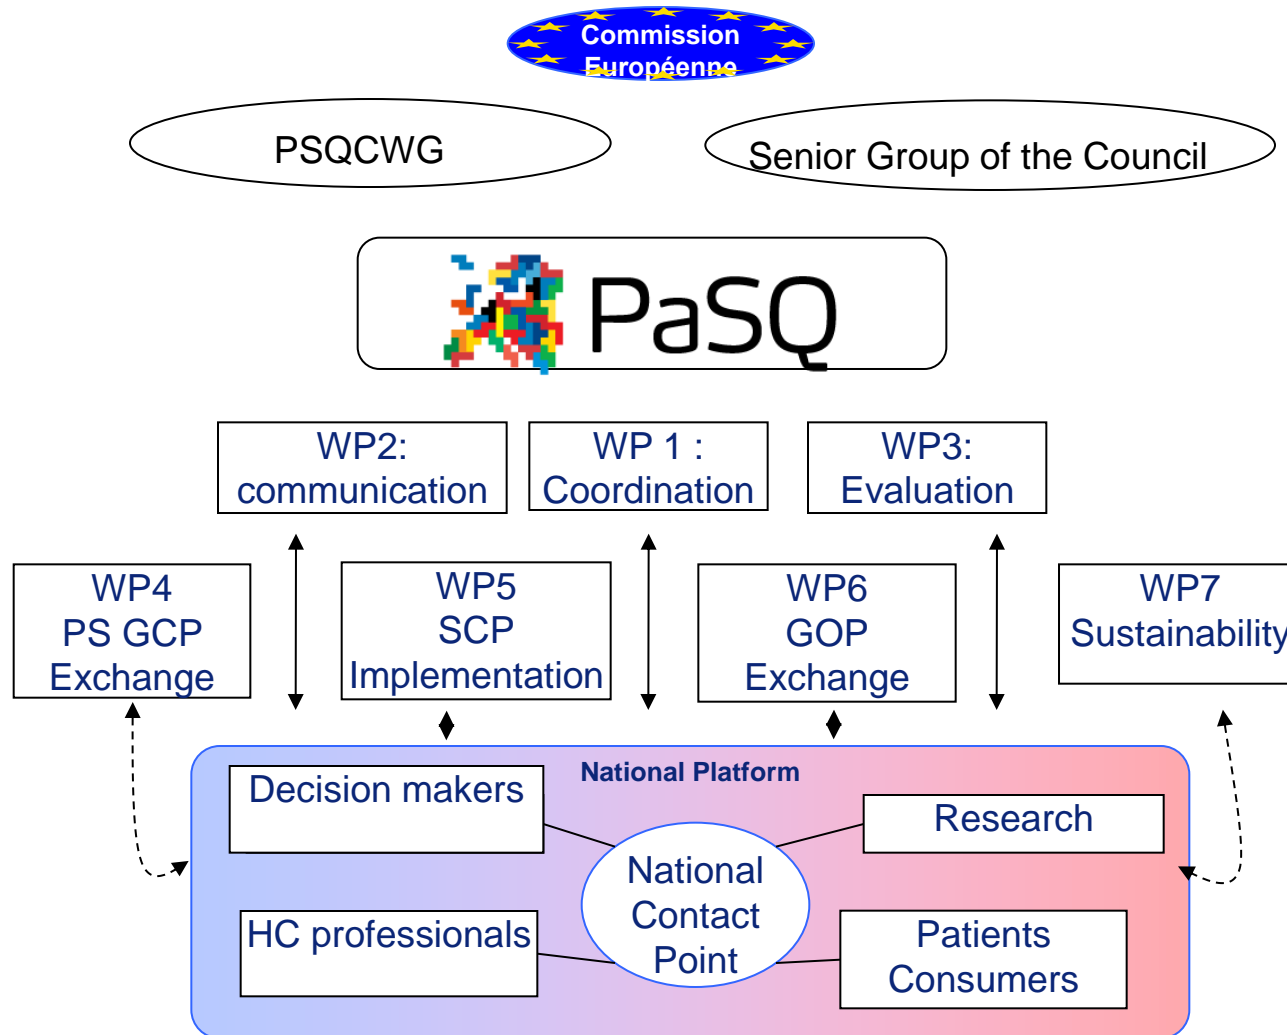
Commission Européenne

PSQCWG

Senior Group of the Council

PaSQ

WP2: communication

WP 1 : Coordination

WP3: Evaluation

WP4 PS GCP Exchange

WP5 SCP Implementation

WP6 GOP Exchange

WP7 Sustainability

National Platform

Decision makers

Research

National Contact Point

HC professionals

Patients Consumers